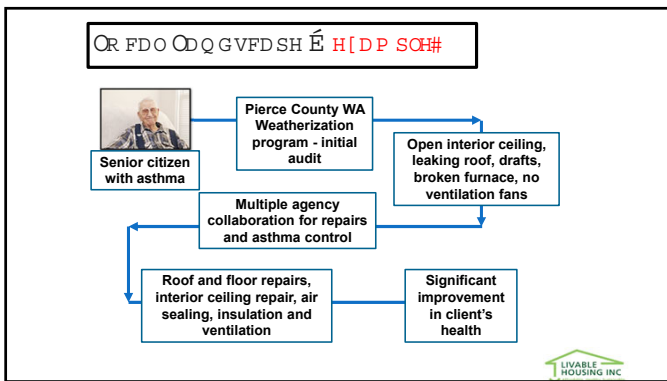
OR FDO ODQ GVFDSH É H[DP SOH#

Senior citizen with asthma

Pierce County WA Weatherization program - initial audit

Open interior ceiling, leaking roof, drafts, broken furnace, no ventilation fans

Multiple agency collaboration for repairs and asthma control

Roof and floor repairs, interior ceiling repair, air sealing, insulation and ventilation

Significant improvement in client's health

LIVABLE HOUSING INC